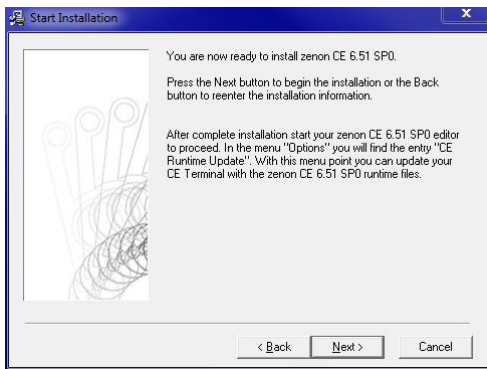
Start Installation

You are now ready to install zenon CE 6.51 SP0.

Press the Next button to begin the installation or the Back button to reenter the installation information.

After complete installation start your zenon CE 6.51 SP0 editor to proceed. In the menu "Options" you will find the entry "CE Runtime Update". With this menu point you can update your CE Terminal with the zenon CE 6.51 SP0 runtime files.

< Back
Next >
Cancel